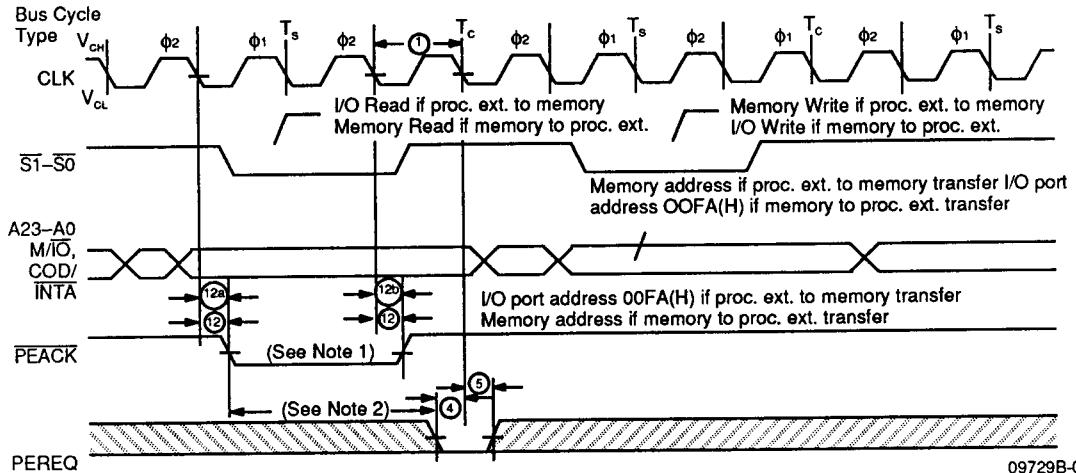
Bus Cycle Type

$V_{CH}$

$\phi 2$

$\phi 1$

$T_s$

$\phi 2$

1

$T_c$

$\phi 2$

$\phi 1$

$T_s$

$\phi 2$

$\phi 1$

$T_c$

$\phi 2$

$\phi 1$

$T_s$

CLK

$V_{CL}$

I/O Read if proc. ext. to memory
Memory Read if memory to proc. ext.

Memory Write if proc. ext. to memory
I/O Write if memory to proc. ext.

$\overline{S1}$–$\overline{S0}$

Memory address if proc. ext. to memory transfer I/O port address OOFA(H) if memory to proc. ext. transfer

A23–A0
M/$\overline{IO}$,
COD/
$\overline{INTA}$

12a

12

12b

12

I/O port address 00FA(H) if proc. ext. to memory transfer
Memory address if memory to proc. ext. transfer

$\overline{PEACK}$

(See Note 1)

5

(See Note 2)

4

PEREQ

09729B-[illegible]